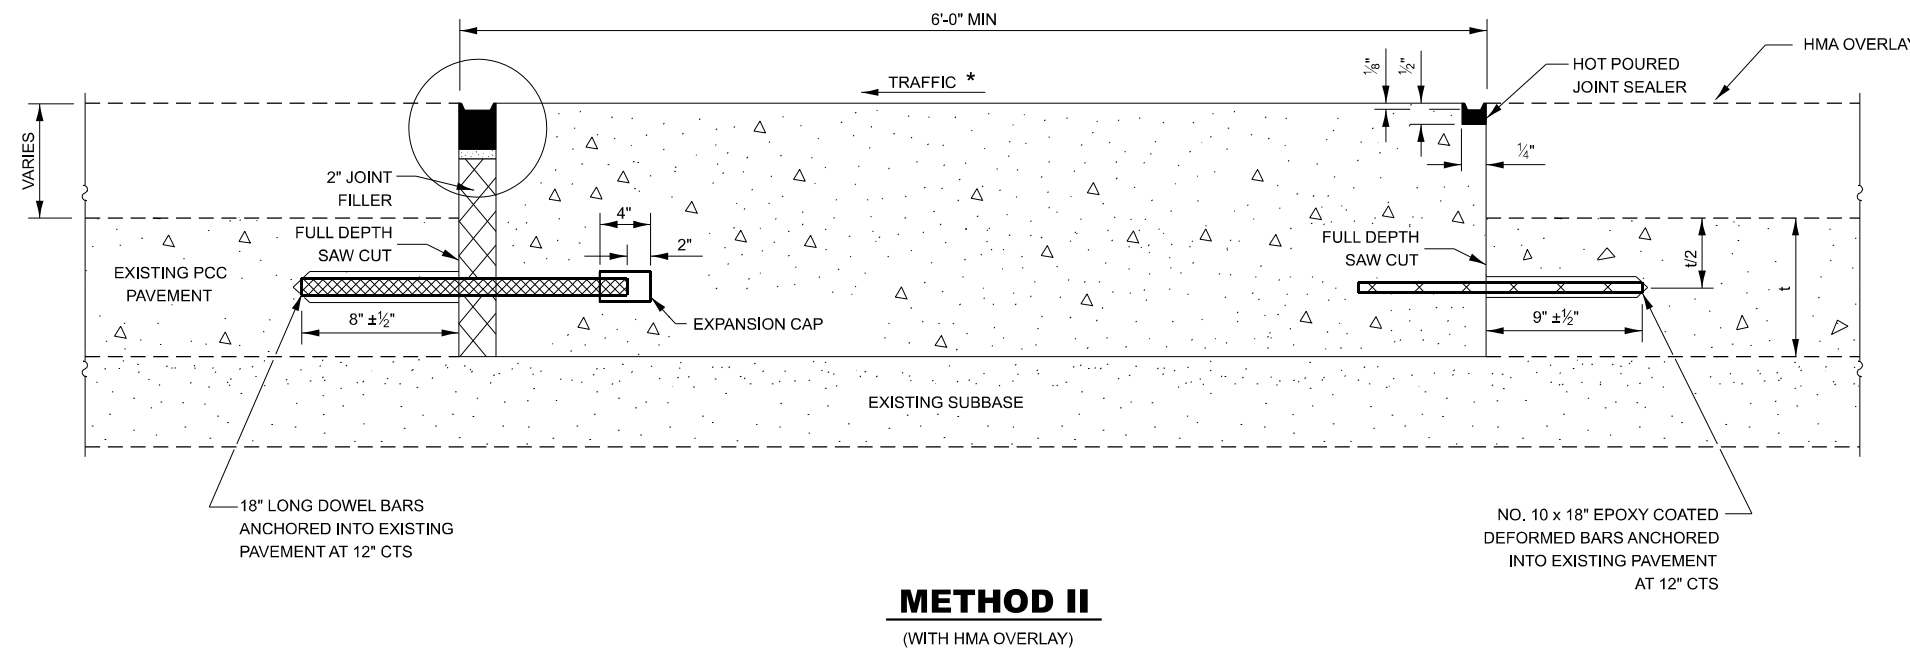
6'-0" MIN

HMA OVERLAY

HOT POURED JOINT SEALER

$\frac{1}{8}$"

$\frac{1}{2}$"

TRAFFIC *

$\frac{1}{4}$"

VARIES

2" JOINT FILLER

4"

2"

FULL DEPTH SAW CUT

FULL DEPTH SAW CUT

t/2

t

EXISTING PCC PAVEMENT

8" $\pm\frac{1}{2}$"

EXPANSION CAP

9" $\pm\frac{1}{2}$"

EXISTING SUBBASE

18" LONG DOWEL BARS ANCHORED INTO EXISTING PAVEMENT AT 12" CTS

NO. 10 x 18" EPOXY COATED DEFORMED BARS ANCHORED INTO EXISTING PAVEMENT AT 12" CTS

METHOD II

(WITH HMA OVERLAY)